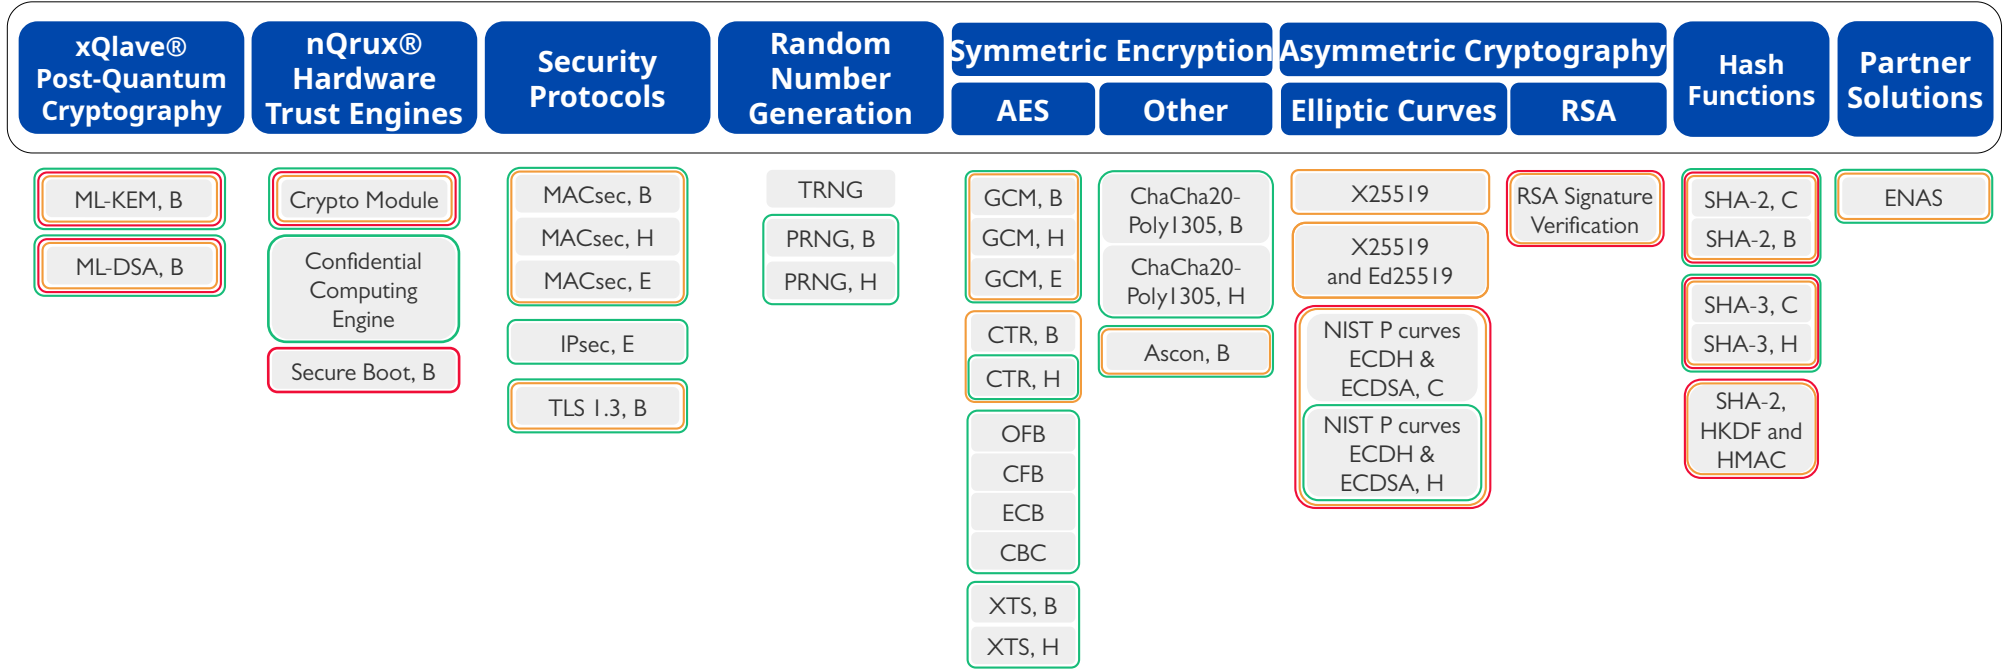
xQlave® Post-Quantum Cryptography

nQrux® Hardware Trust Engines

Security Protocols

Random Number Generation

Symmetric Encryption

AES

Other

Asymmetric Cryptography

Elliptic Curves

RSA

Hash Functions

Partner Solutions

ML-KEM, B

ML-DSA, B

Crypto Module

Confidential Computing Engine

Secure Boot, B

MACsec, B

MACsec, H

MACsec, E

IPsec, E

TLS 1.3, B

TRNG

PRNG, B

PRNG, H

GCM, B

GCM, H

GCM, E

CTR, B

CTR, H

OFB

CFB

ECB

CBC

XTS, B

XTS, H

ChaCha20-Poly1305, B

ChaCha20-Poly1305, H

Ascon, B

X25519

X25519 and Ed25519

NIST P curves ECDH & ECDSA, C

NIST P curves ECDH & ECDSA, H

RSA Signature Verification

SHA-2, C

SHA-2, B

SHA-3, C

SHA-3, H

SHA-2, HKDF and HMAC

ENAS